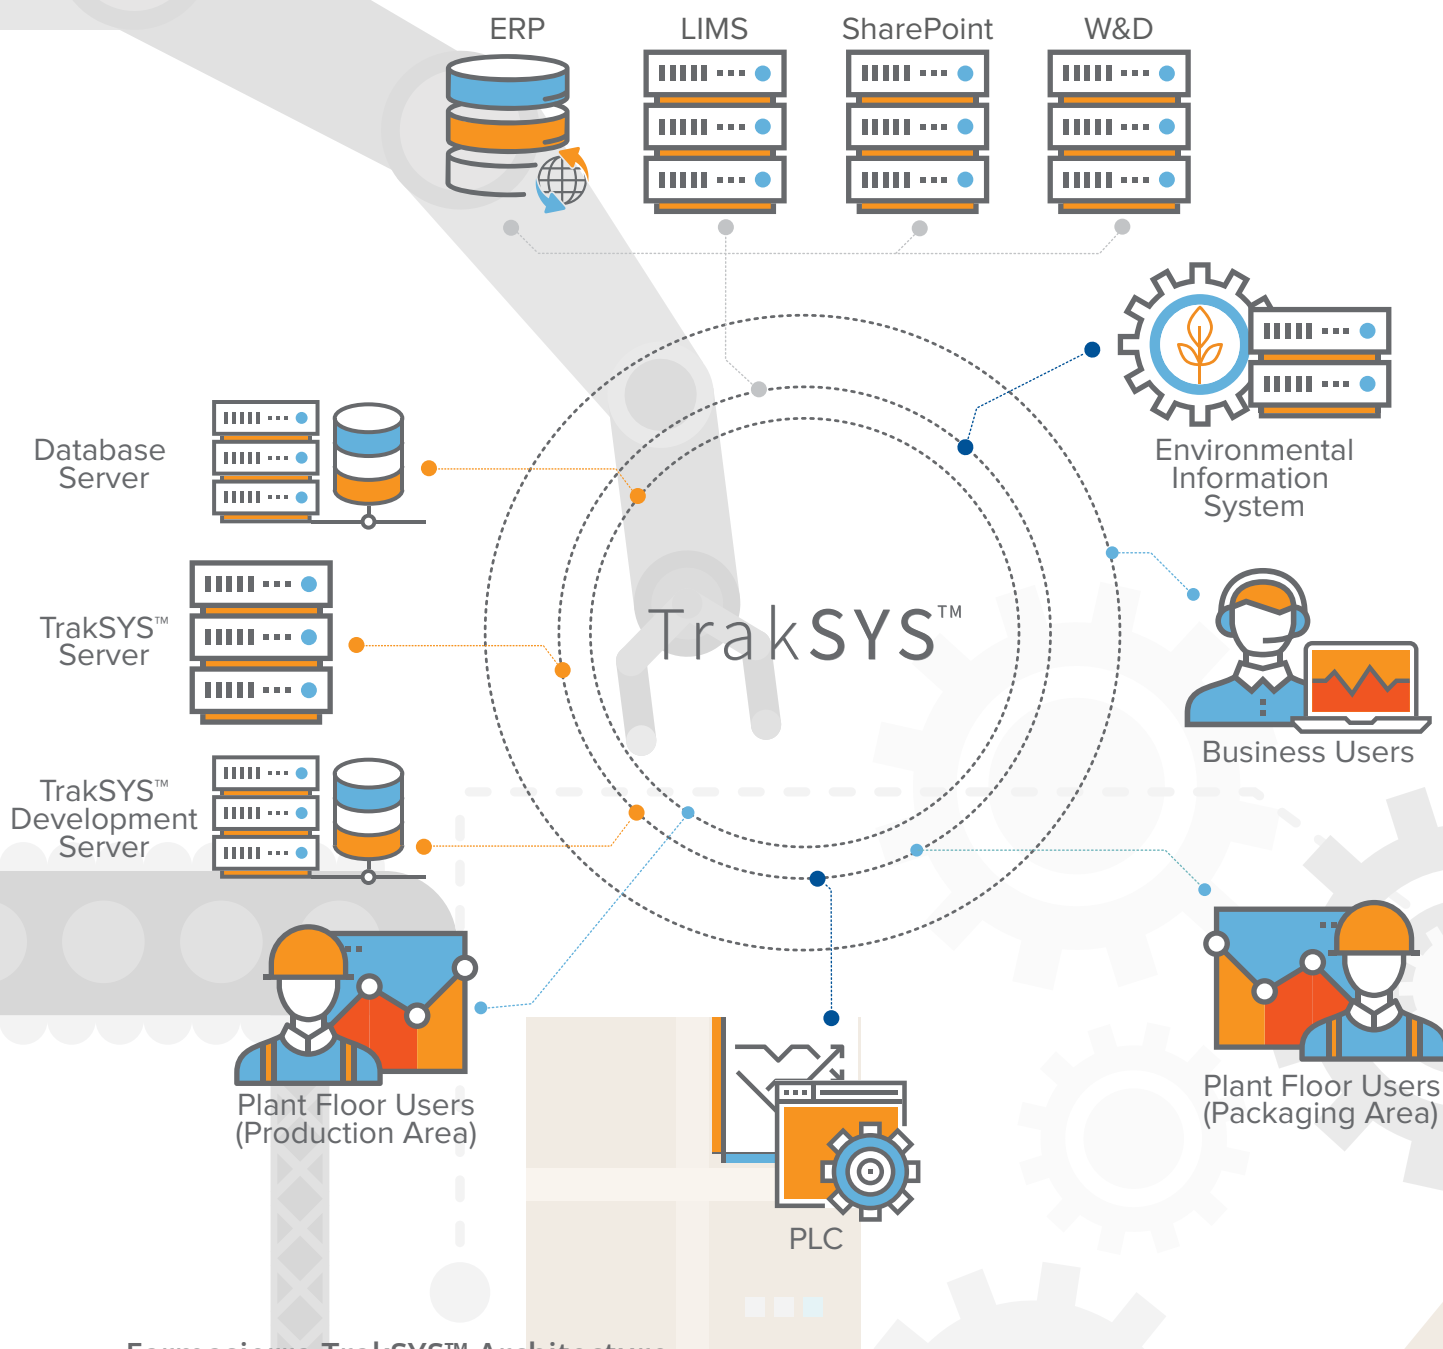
ERP

LIMS

SharePoint

W&D

Environmental Information System

Database Server

TrakSYS™ Server

TrakSYS™

Business Users

TrakSYS™ Development Server

Plant Floor Users (Production Area)

Plant Floor Users (Packaging Area)

PLC

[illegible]